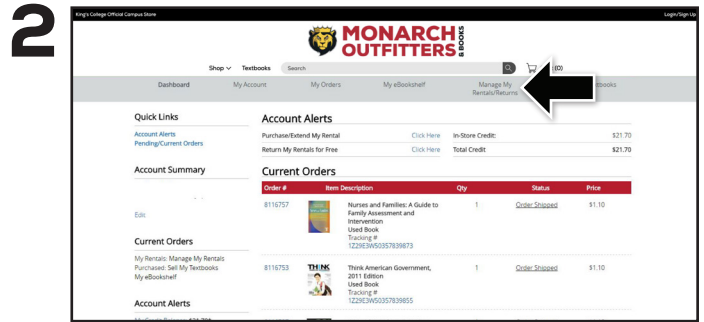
2

King's College Official Campus Store

Login/Sign Up

MONARCH OUTFITTERS & BOOKS

Shop ∨ Textbooks Search

(0)

Dashboard My Account My Orders My eBookshelf Manage My Rentals/Returns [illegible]tbooks

Quick Links

Account Alerts
Pending/Current Orders

Account Summary

Edit

Current Orders

My Rentals: Manage My Rentals
Purchased: Sell My Textbooks
My eBookshelf

Account Alerts

Account Alerts

| Purchase/Extend My Rental | Click Here | In-Store Credit: | $21.70 |
|---|---|---|---|
| Return My Rentals for Free | Click Here | Total Credit | $21.70 |

Current Orders

| Order # | Item Description | Qty | Status | Price |
|---|---|---|---|---|
| 8116757 | Nurses and Families: A Guide to Family Assessment and Intervention Used Book Tracking # 1Z29E3W50357839873 | 1 | Order Shipped | $1.10 |
| 8116753 | Think American Government, 2011 Edition Used Book Tracking # 1Z29E3W50357839855 | 1 | Order Shipped | $1.10 |